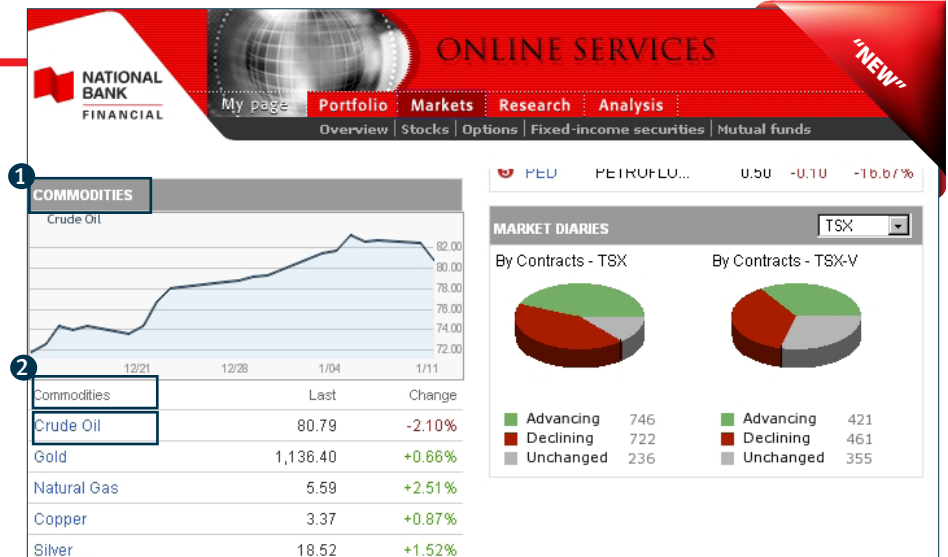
NATIONAL BANK FINANCIAL

ONLINE SERVICES

"NEW"

My page | Portfolio | Markets | Research | Analysis

Overview | Stocks | Options | Fixed-income securities | Mutual funds

1

COMMODITIES

Crude Oil

82.00
80.00
78.00
76.00
74.00
72.00

12/21 12/28 1/04 1/11

2

| Commodities | Last | Change |
|---|---|---|
| Crude Oil | 80.79 | -2.10% |
| Gold | 1,136.40 | +0.66% |
| Natural Gas | 5.59 | +2.51% |
| Copper | 3.37 | +0.87% |
| Silver | 18.52 | +1.52% |

PFD PETROFLO... 0.50 -0.10 -16.67%

MARKET DIARIES TSX

By Contracts - TSX

| | |
|---|---|
| Advancing | 746 |
| Declining | 722 |
| Unchanged | 236 |

By Contracts - TSX-V

| | |
|---|---|
| Advancing | 421 |
| Declining | 461 |
| Unchanged | 355 |